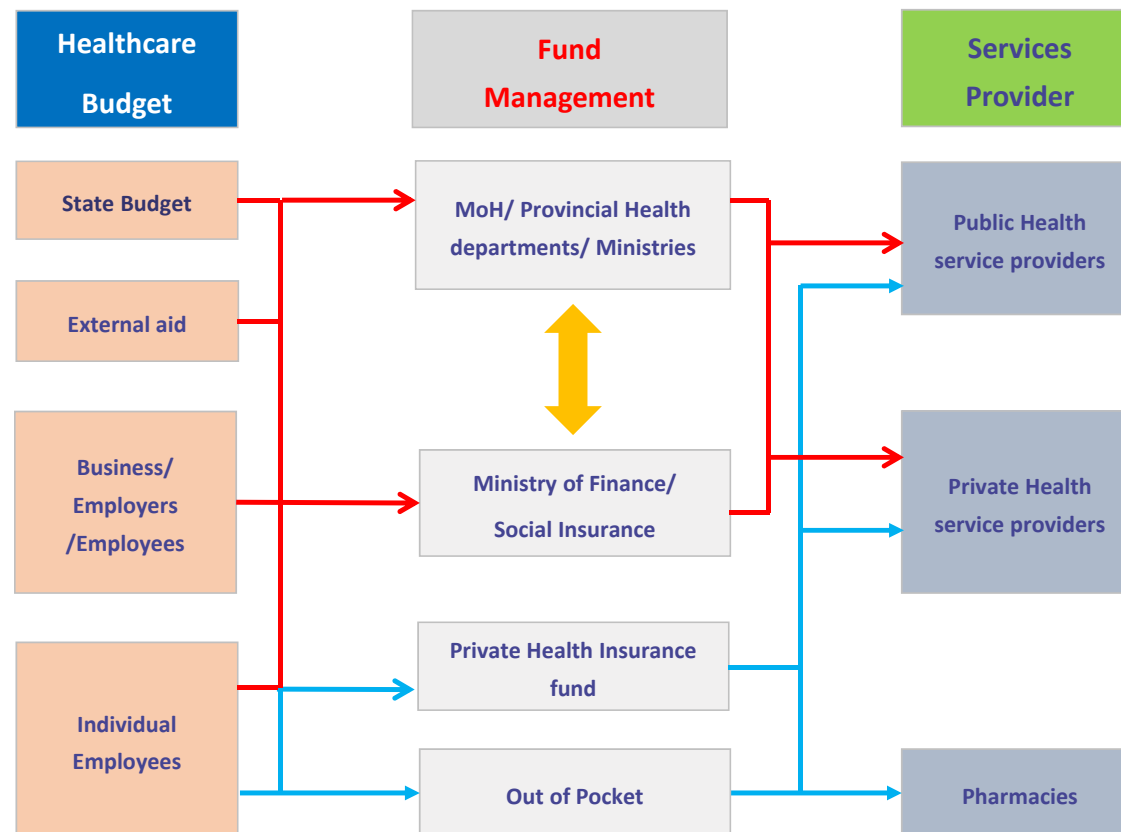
Healthcare Budget

Fund Management

Services Provider

State Budget

External aid

Business/ Employers /Employees

Individual Employees

MoH/ Provincial Health departments/ Ministries

Ministry of Finance/ Social Insurance

Private Health Insurance fund

Out of Pocket

Public Health service providers

Private Health service providers

Pharmacies